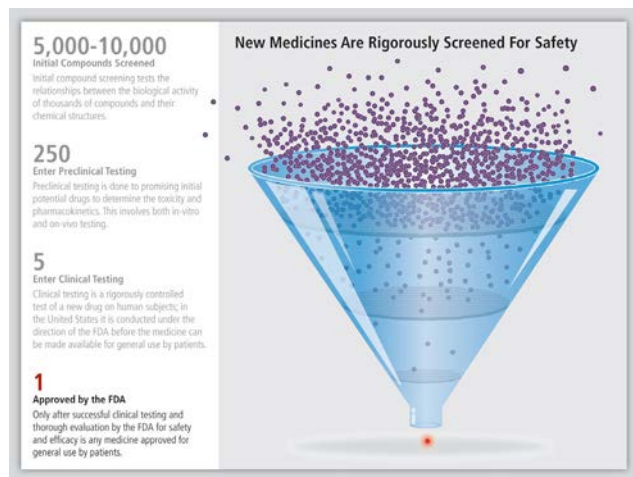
5,000-10,000
Initial Compounds Screened
Initial compound screening tests the relationships between the biological activity of thousands of compounds and their chemical structures.

250
Enter Preclinical Testing
Preclinical testing is done to promising initial potential drugs to determine the toxicity and pharmacokinetics. This involves both in-vitro and on-vivo testing.

5
Enter Clinical Testing
Clinical testing is a rigorously controlled test of a new drug on human subjects; in the United States it is conducted under the direction of the FDA before the medicine can be made available for general use by patients.

1
Approved by the FDA
Only after successful clinical testing and thorough evaluation by the FDA for safety and efficacy is any medicine approved for general use by patients.

New Medicines Are Rigorously Screened For Safety